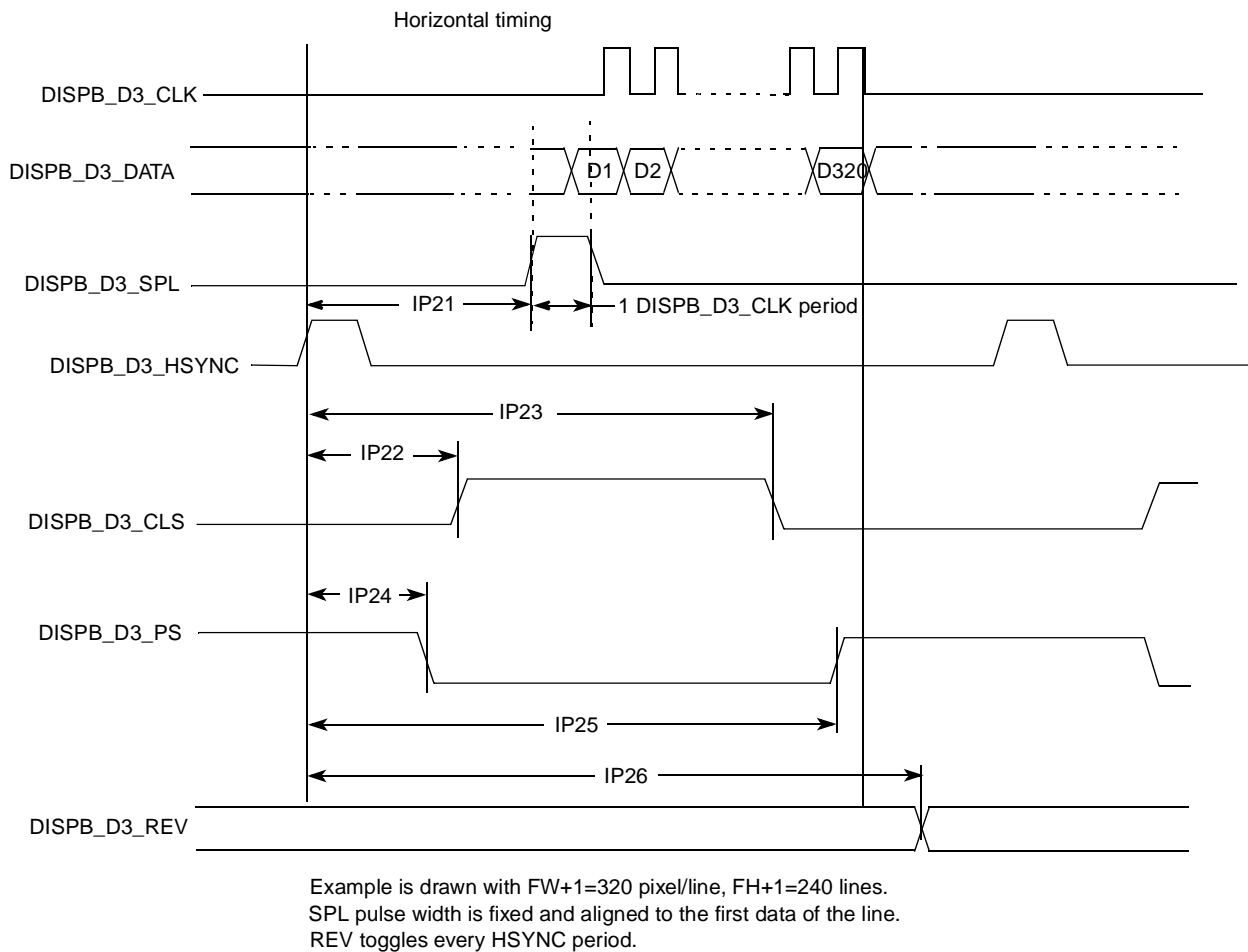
Horizontal timing

DISPB_D3_CLK

DISPB_D3_DATA

D1 D2 D320

DISPB_D3_SPL

IP21

1 DISPB_D3_CLK period

DISPB_D3_HSYNC

IP23

IP22

DISPB_D3_CLS

IP24

DISPB_D3_PS

IP25

IP26

DISPB_D3_REV

Example is drawn with FW+1=320 pixel/line, FH+1=240 lines.
SPL pulse width is fixed and aligned to the first data of the line.
REV toggles every HSYNC period.